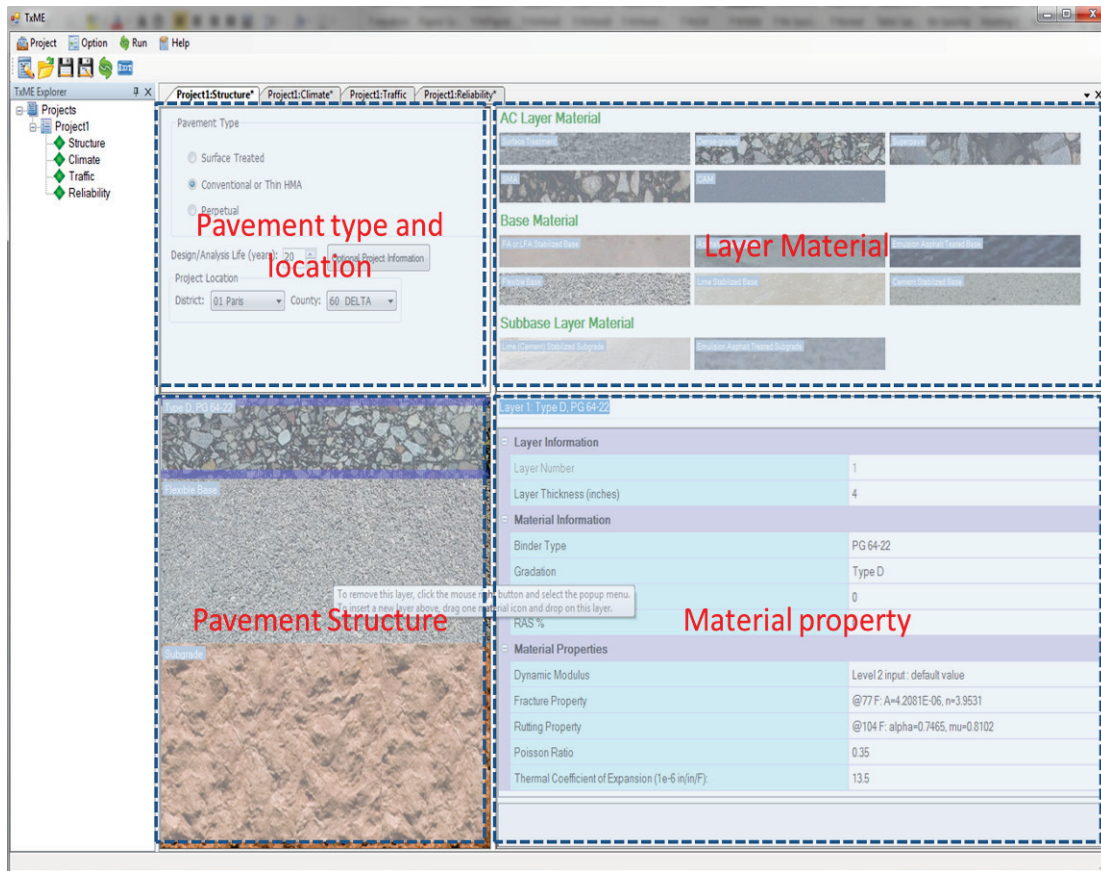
TxME

Project Option Run Help

Exit

TxME Explorer

Projects
Project1
Structure
Climate
Traffic
Reliability

Project1:Structure* Project1:Climate* Project1:Traffic Project1:Reliability*

Pavement Type

Surface Treated

Conventional or Thin HMA

Perpetual

Pavement type and location

Design/Analysis Life (years): 20

Optional Project Information

Project Location

District: 01 Paris County: 60 DELTA

AC Layer Material

Surface Treatment

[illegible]

Superpave

SMA

CAM

Base Material

FA or LFA Stabilized Base

Layer Material

Emulsion Asphalt Treated Base

Flexible Base

Lime Stabilized Base

Cement Stabilized Base

Subbase Layer Material

Lime (Cement) Stabilized Subgrade

Emulsion Asphalt Treated Subgrade

Type D, PG 64-22

Flexible Base

To remove this layer, click the mouse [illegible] button and select the popup menu.
To insert a new layer above, drag one material icon and drop on this layer.

Pavement Structure

Subgrade

Layer 1: Type D, PG 64-22

| Layer Information | |
|---|---|
| Layer Number | 1 |
| Layer Thickness (inches) | 4 |
| Material Information | |
| Binder Type | PG 64-22 |
| Gradation | Type D |
| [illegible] | 0 |
| RAS % | |
| Material Properties | |
| Dynamic Modulus | Level 2 input : default value |
| Fracture Property | @77 F: A=4.2081E-06, n=3.9531 |
| Rutting Property | @104 F: alpha=0.7465, mu=0.8102 |
| Poisson Ratio | 0.35 |
| Thermal Coefficient of Expansion (1e-6 in/in/F): | 13.5 |

Material property